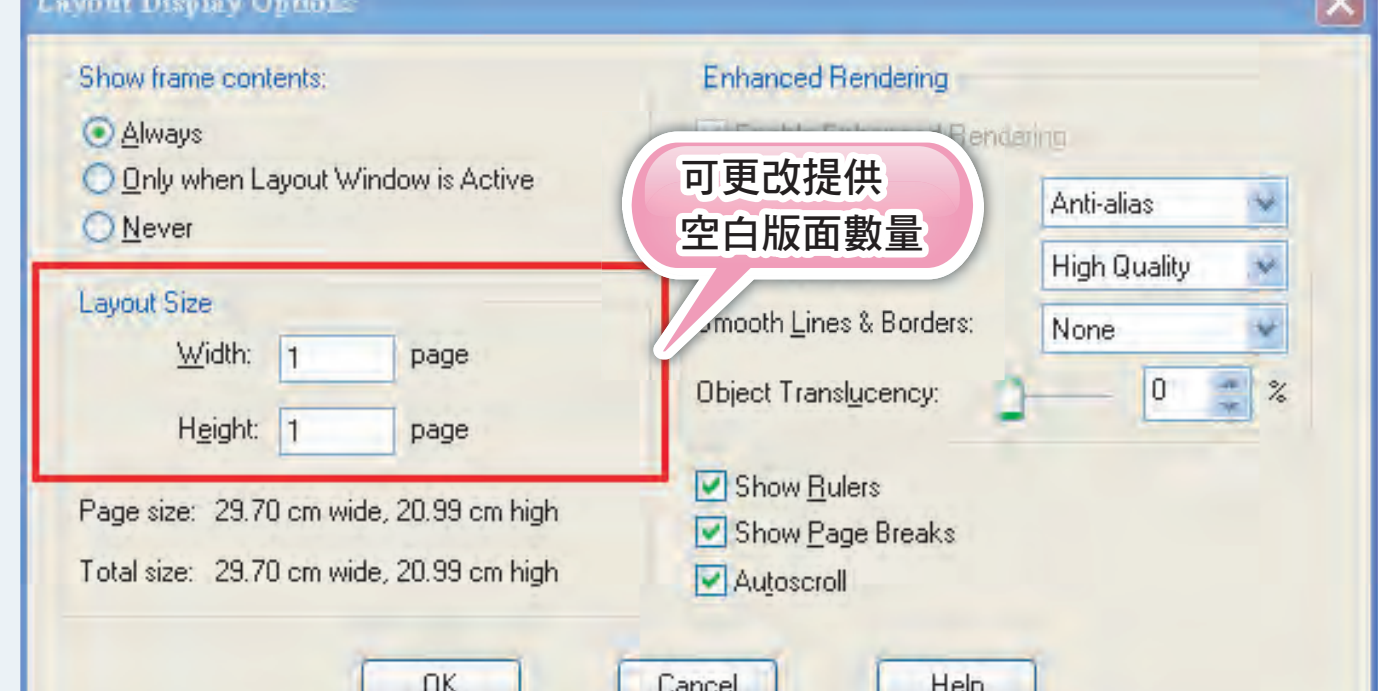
Layout Display Options

Show frame contents:

Always

Only when Layout Window is Active

Never

Layout Size

Width: 1 page

Height: 1 page

Page size: 29.70 cm wide, 20.99 cm high

Total size: 29.70 cm wide, 20.99 cm high

Enhanced Rendering

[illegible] Rendering

可更改提供
空白版面數量

Anti-alias

High Quality

Smooth Lines & Borders: None

Object Translucency: 0 %

Show Rulers

Show Page Breaks

Autoscroll

OK

Cancel

Help